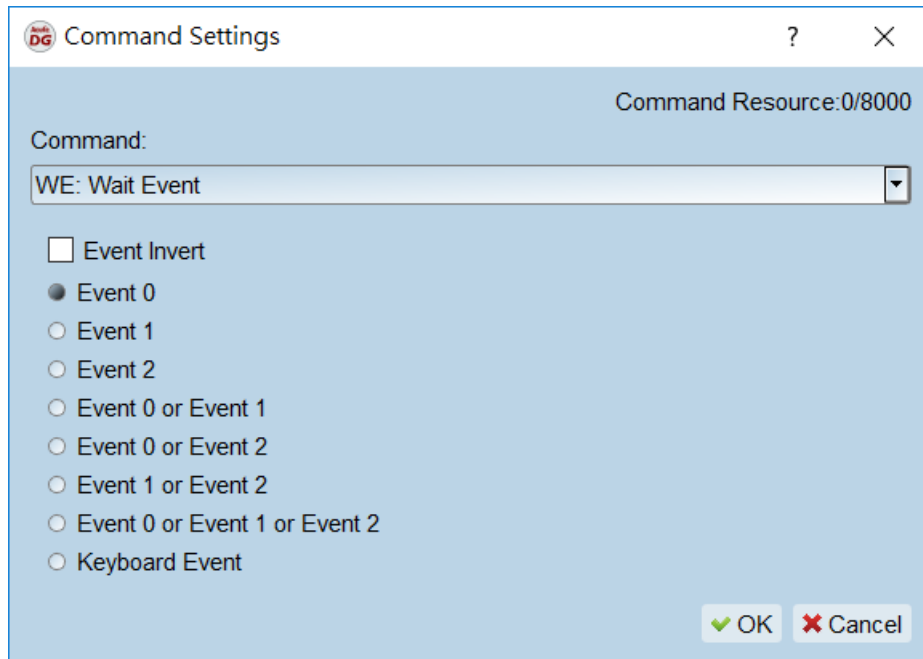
DG Command Settings ? ×

Command Resource:0/8000

Command:

WE: Wait Event

Event Invert

Event 0

Event 1

Event 2

Event 0 or Event 1

Event 0 or Event 2

Event 1 or Event 2

Event 0 or Event 1 or Event 2

Keyboard Event

OK Cancel